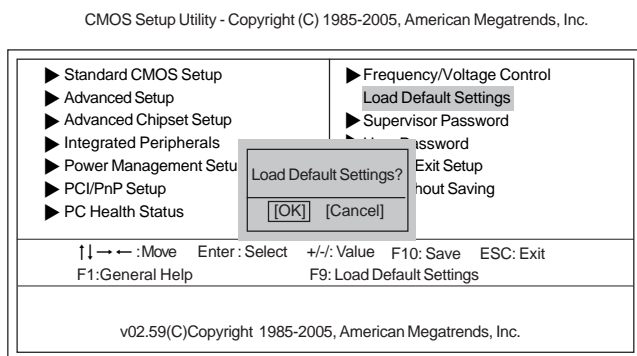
CMOS Setup Utility - Copyright (C) 1985-2005, American Megatrends, Inc.

▶ Standard CMOS Setup
▶ Advanced Setup
▶ Advanced Chipset Setup
▶ Integrated Peripherals
▶ Power Management Setu
▶ PCI/PnP Setup
▶ PC Health Status

▶ Frequency/Voltage Control
Load Default Settings
▶ Supervisor Password
▶ U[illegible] Password
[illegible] Exit Setup
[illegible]hout Saving

Load Default Settings?
[OK] [Cancel]

↑↓→←:Move Enter : Select +/-/: Value F10: Save ESC: Exit
F1:General Help F9: Load Default Settings

v02.59(C)Copyright 1985-2005, American Megatrends, Inc.